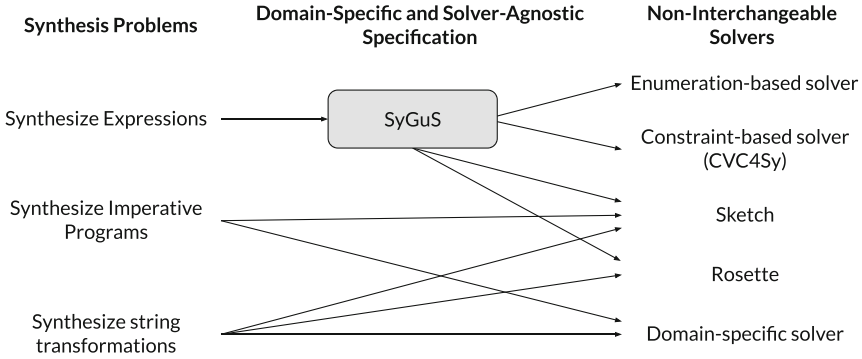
Synthesis Problems

Domain-Specific and Solver-Agnostic Specification

Non-Interchangeable Solvers

Synthesize Expressions

SyGuS

Enumeration-based solver

Constraint-based solver (CVC4Sy)

Synthesize Imperative Programs

Sketch

Rosette

Synthesize string transformations

Domain-specific solver